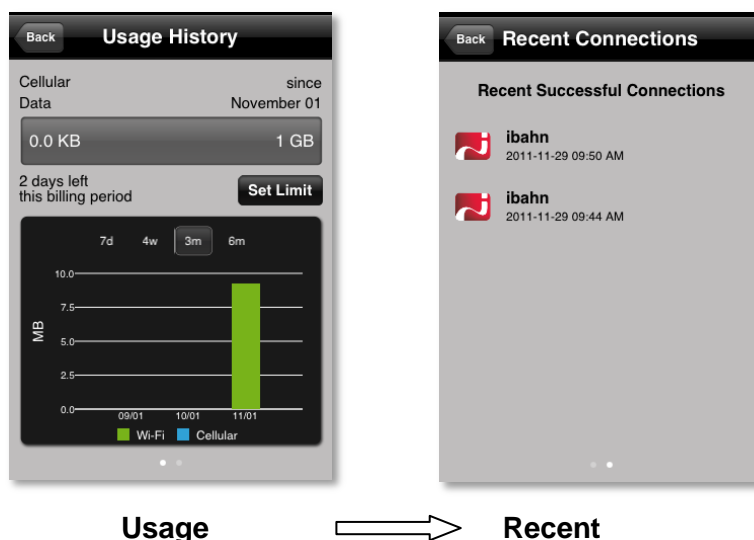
Back Usage History

Cellular since
Data November 01

0.0 KB 1 GB

2 days left
this billing period

Set Limit

7d 4w 3m 6m

10.0
7.5
5.0
2.5
0.0

MB

09/01 10/01 11/01

Wi-Fi Cellular

Back Recent Connections

Recent Successful Connections

ibahn
2011-11-29 09:50 AM

ibahn
2011-11-29 09:44 AM

Usage

Recent